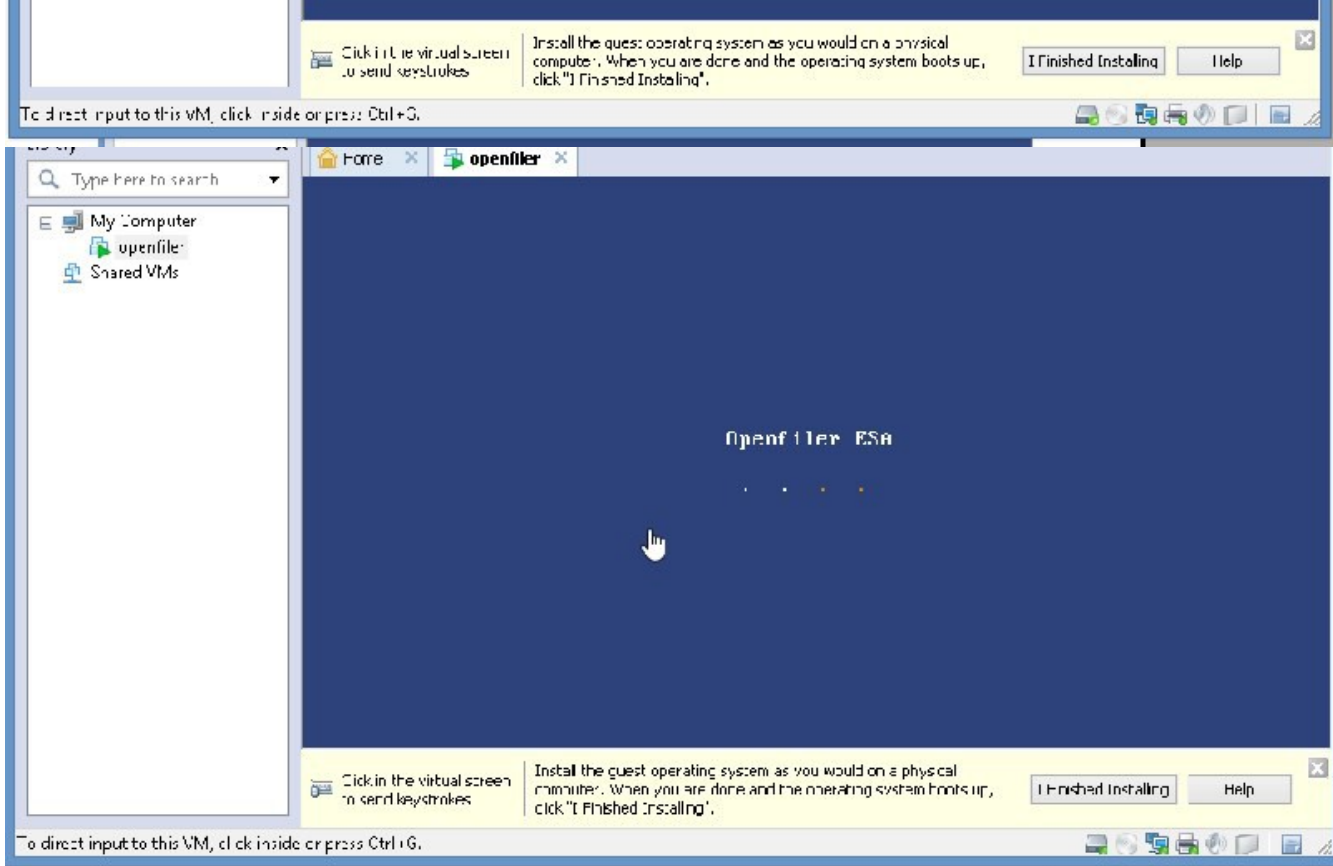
Click in the virtual screen to send keystrokes

Install the guest operating system as you would on a physical computer. When you are done and the operating system boots up, click "I Finished Installing".

I Finished Installing

Help

To direct input to this VM, click inside or press Ctrl+G.

Library

Type here to search

My Computer

openfiler

Shared VMs

Home

openfiler

Openfiler ESA

Click in the virtual screen to send keystrokes

Install the guest operating system as you would on a physical computer. When you are done and the operating system boots up, click "I Finished Installing".

I Finished Installing

Help

To direct input to this VM, click inside or press Ctrl+G.